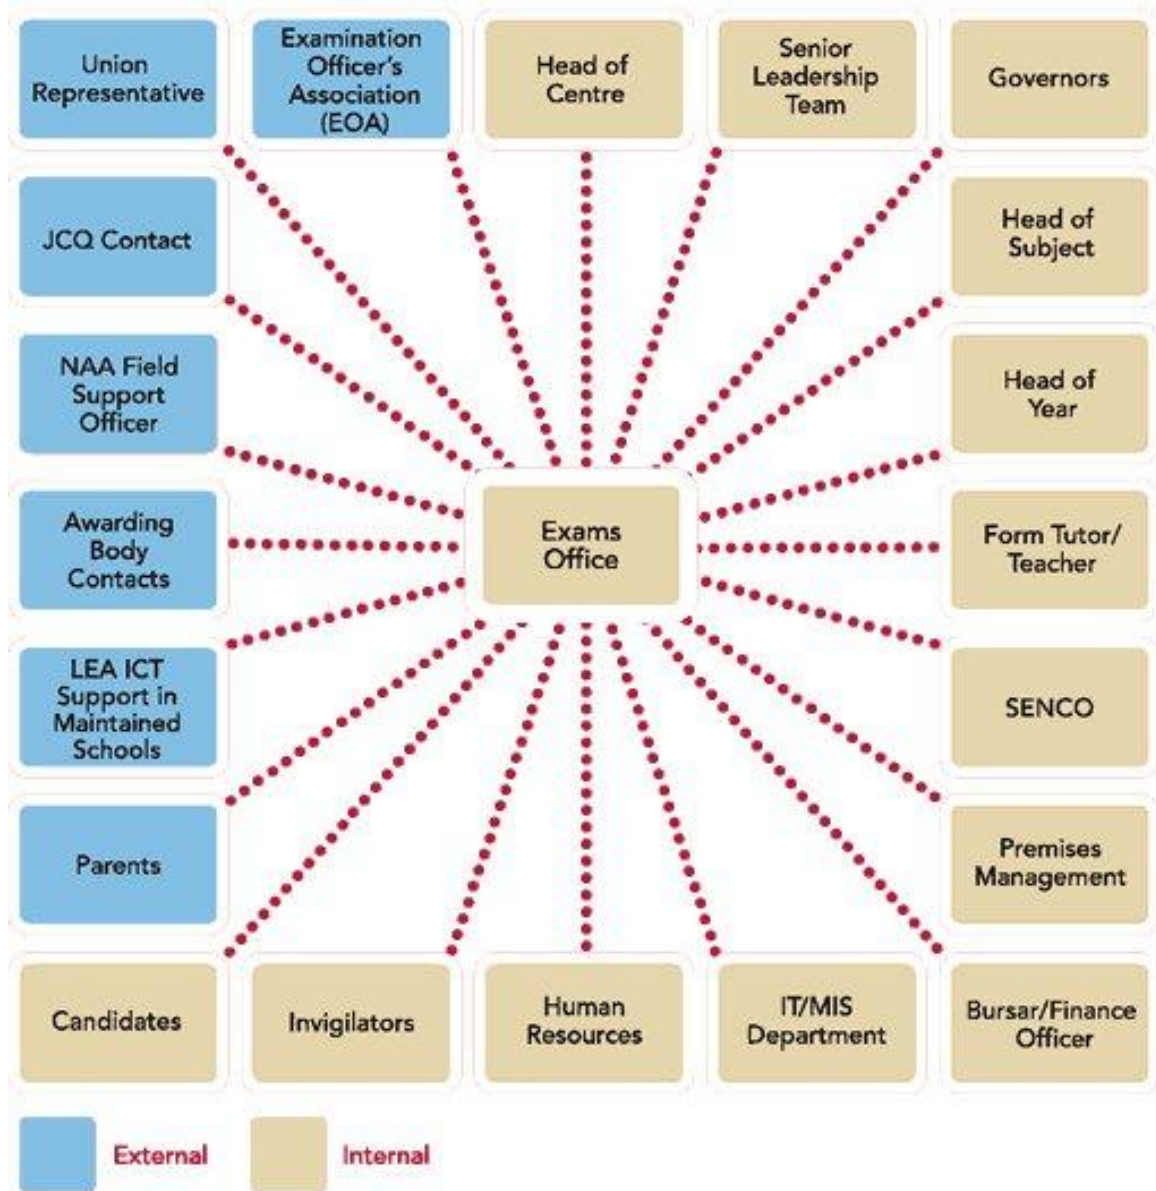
Union Representative

Examination Officer's Association (EOA)

Head of Centre

Senior Leadership Team

Governors

JCQ Contact

Head of Subject

NAA Field Support Officer

Head of Year

Awarding Body Contacts

Exams Office

Form Tutor/ Teacher

LEA ICT Support in Maintained Schools

SENCO

Parents

Premises Management

Candidates

Invigilators

Human Resources

IT/MIS Department

Bursar/Finance Officer

External

Internal